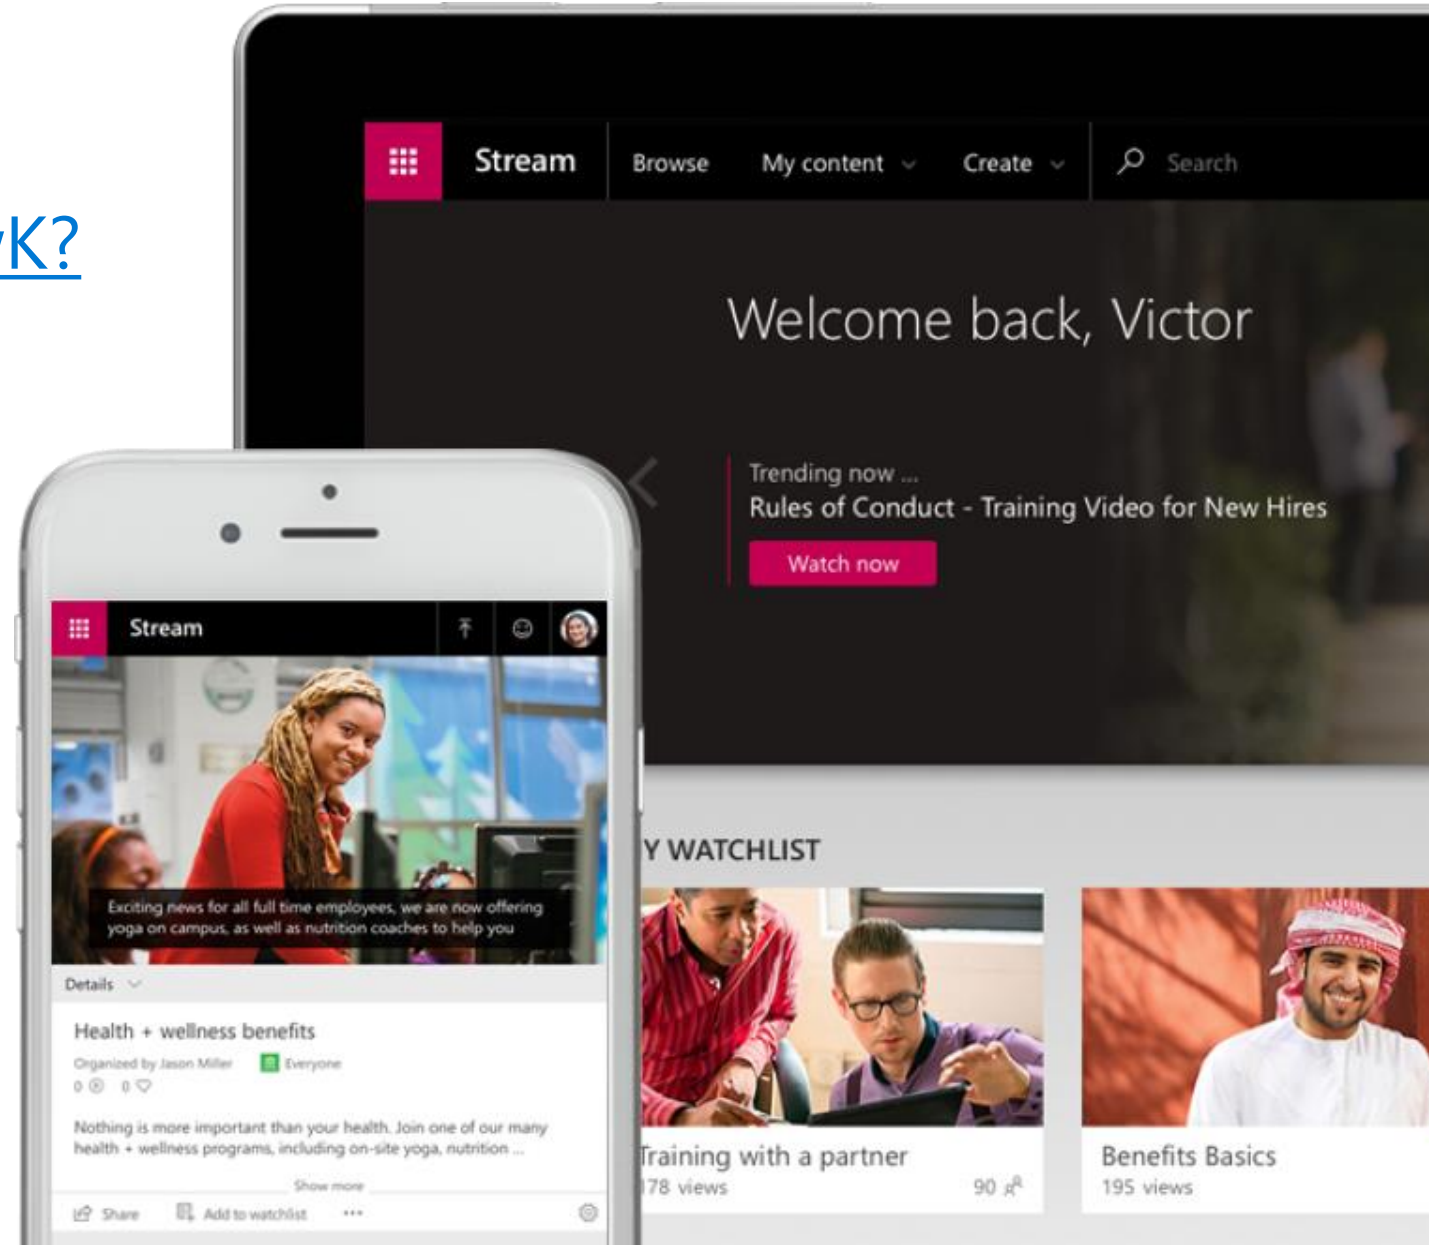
yK?

Stream Browse My content Create Search

Welcome back, Victor

Trending now ...
Rules of Conduct - Training Video for New Hires
Watch now

Y WATCHLIST

Training with a partner
178 views 90

Benefits Basics
195 views

Stream

Exciting news for all full time employees, we are now offering yoga on campus, as well as nutrition coaches to help you

Details

Health + wellness benefits
Organized by Jason Miller Everyone
0 0

Nothing is more important than your health. Join one of our many health + wellness programs, including on-site yoga, nutrition ...

Show more

Share Add to watchlist •••